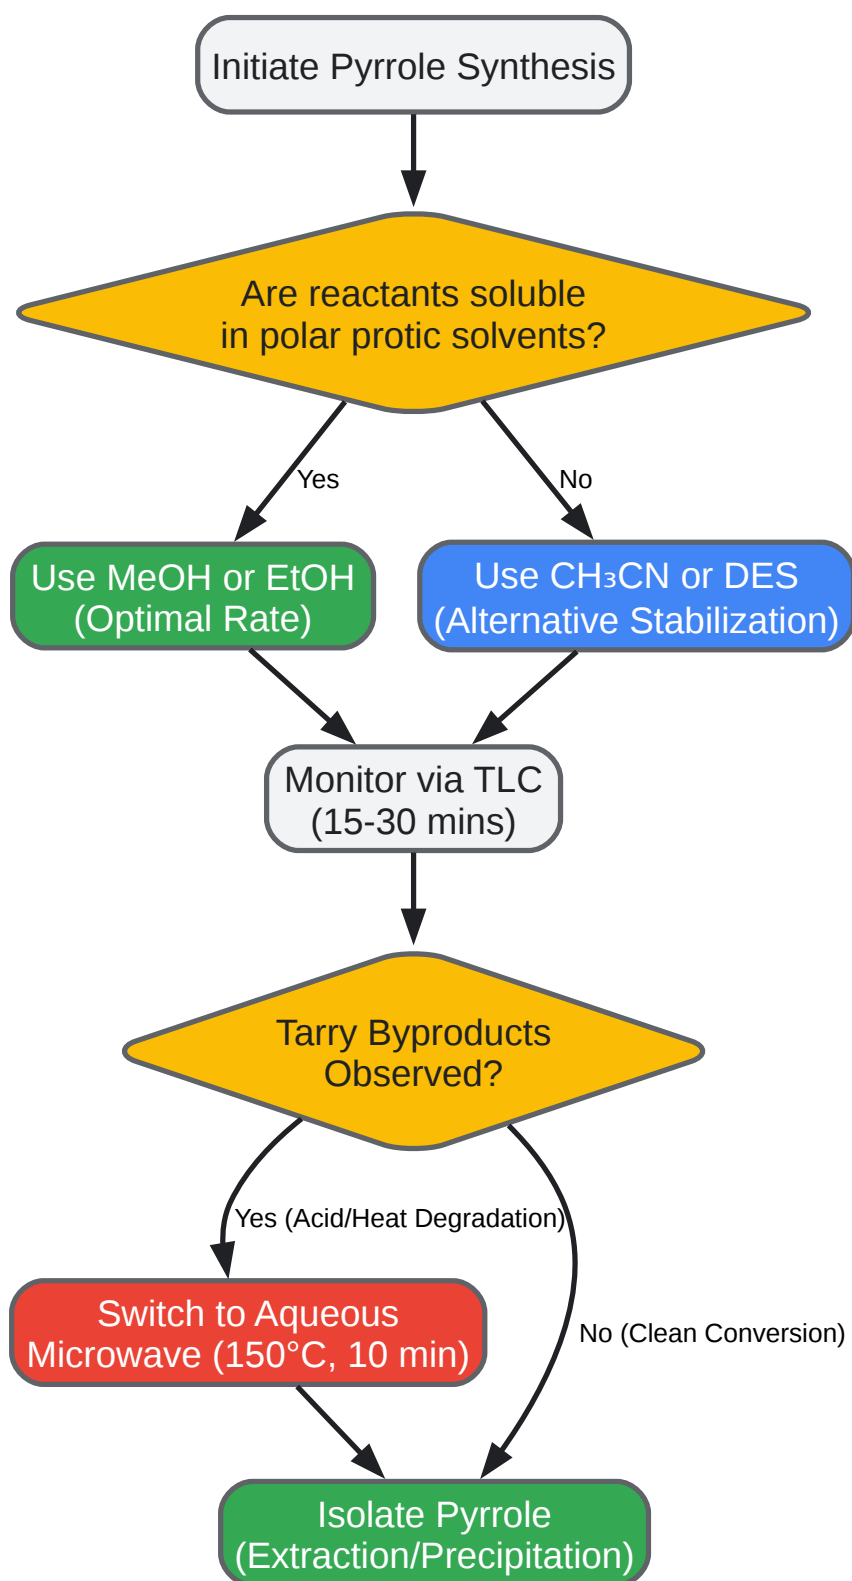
Initiate Pyrrole Synthesis

Are reactants soluble in polar protic solvents?

Yes

No

Use MeOH or EtOH (Optimal Rate)

Use $CH_3CN$ or DES (Alternative Stabilization)

Monitor via TLC (15-30 mins)

Tarry Byproducts Observed?

Yes (Acid/Heat Degradation)

No (Clean Conversion)

Switch to Aqueous Microwave (150°C, 10 min)

Isolate Pyrrole (Extraction/Precipitation)